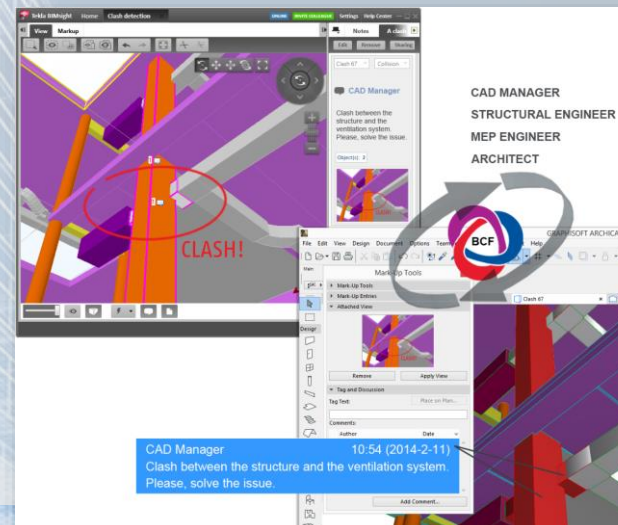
Tekla BIMsight Home Clash detection ONLINE INVITE COLLEAGUE Settings Help Center

View Markup

Notes A clash

Edit Remove Sharing

Clash 67 Collision

CAD Manager

Clash between the structure and the ventilation system. Please, solve the issue.

Object(s) 2

CLASH!

CAD MANAGER
STRUCTURAL ENGINEER
MEP ENGINEER
ARCHITECT

BCF

File Edit View Design Document Options Team Help

GRAPHISOFT ARCHICA

Mark-Up Tools

Mark-Up Tools
Mark-Up Entries
Attached View

Remove Apply View

Tag and Discussion

Tag Text: Place on Plan...

Comments:

Author Date

CAD Manager 10:54 (2014-2-11)
Clash between the structure and the ventilation system.
Please, solve the issue.

Add Comment...

Clash 67